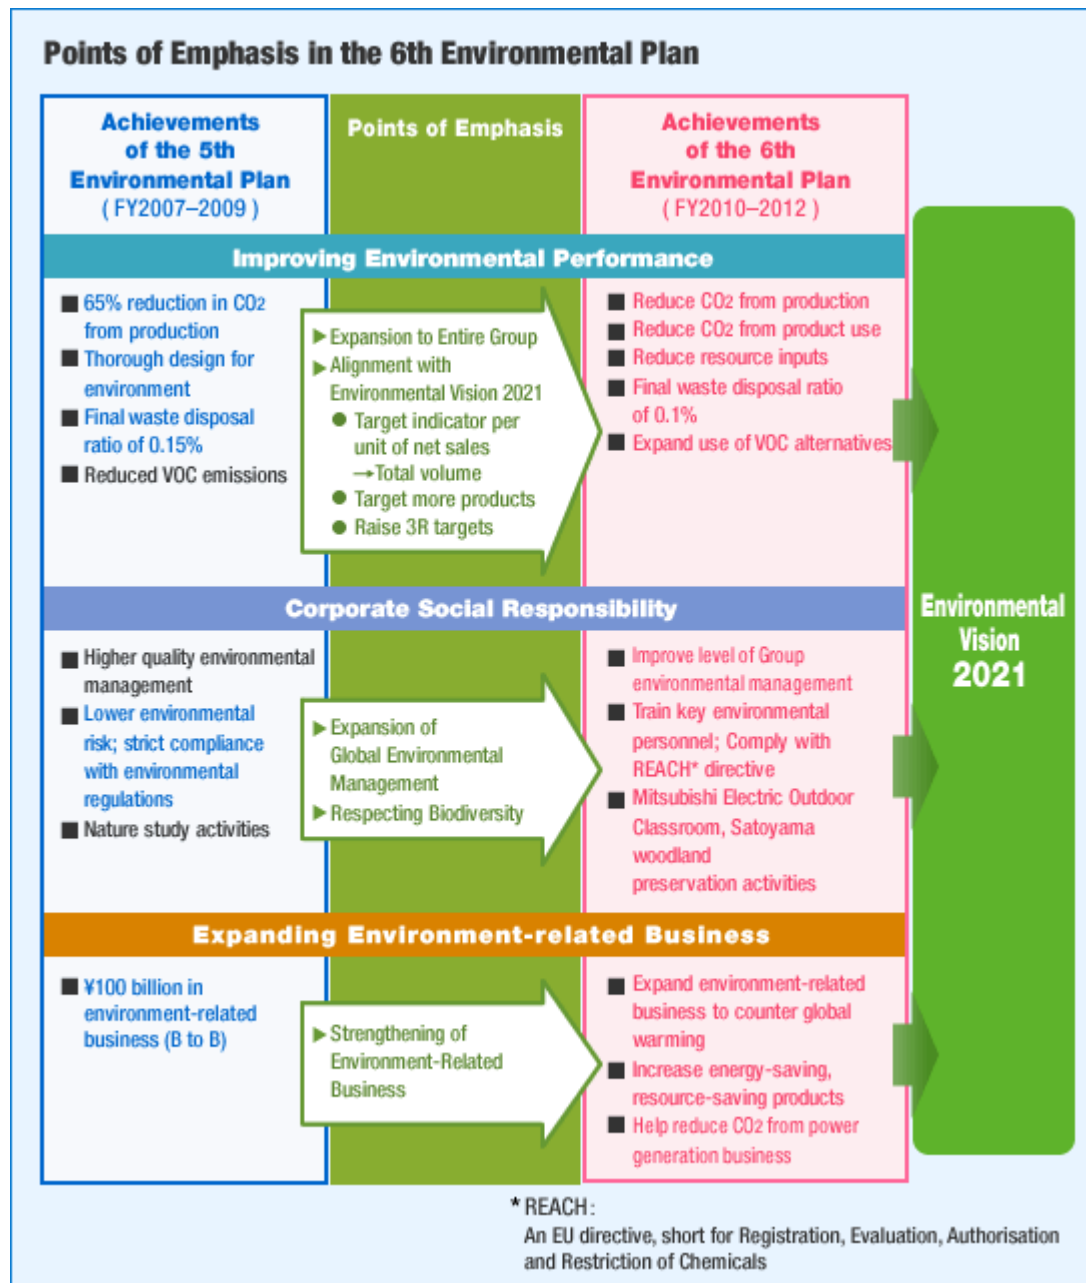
Points of Emphasis in the 6th Environmental Plan

Achievements of the 5th Environmental Plan (FY2007–2009)

Points of Emphasis

Achievements of the 6th Environmental Plan (FY2010–2012)

Improving Environmental Performance

■ 65% reduction in $CO_2$ from production
■ Thorough design for environment
■ Final waste disposal ratio of 0.15%
■ Reduced VOC emissions

▶ Expansion to Entire Group
▶ Alignment with Environmental Vision 2021
● Target indicator per unit of net sales →Total volume
● Target more products
● Raise 3R targets

■ Reduce $CO_2$ from production
■ Reduce $CO_2$ from product use
■ Reduce resource inputs
■ Final waste disposal ratio of 0.1%
■ Expand use of VOC alternatives

Corporate Social Responsibility

■ Higher quality environmental management
■ Lower environmental risk; strict compliance with environmental regulations
■ Nature study activities

▶ Expansion of Global Environmental Management
▶ Respecting Biodiversity

■ Improve level of Group environmental management
■ Train key environmental personnel; Comply with REACH* directive
■ Mitsubishi Electric Outdoor Classroom, Satoyama woodland preservation activities

Expanding Environment-related Business

■ ¥100 billion in environment-related business (B to B)

▶ Strengthening of Environment-Related Business

■ Expand environment-related business to counter global warming
■ Increase energy-saving, resource-saving products
■ Help reduce $CO_2$ from power generation business

Environmental Vision 2021

* REACH: An EU directive, short for Registration, Evaluation, Authorisation and Restriction of Chemicals